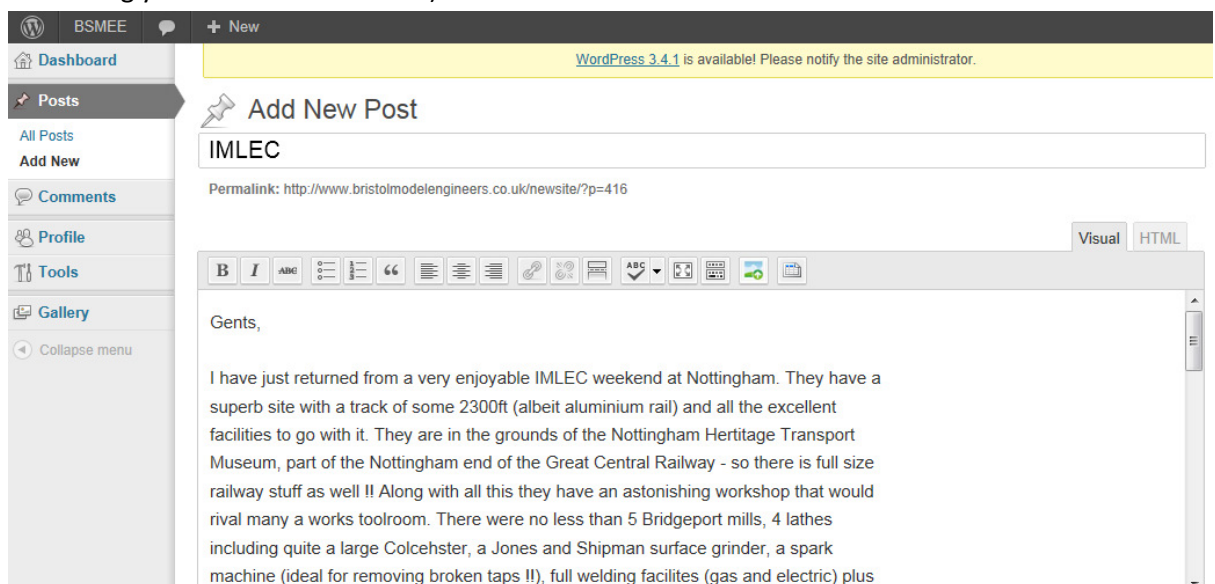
BSMEE
+ New
Dashboard
Posts
All Posts
Add New
Comments
Profile
Tools
Gallery
Collapse menu

WordPress 3.4.1 is available! Please notify the site administrator.

Add New Post

IMLEC

Permalink: http://www.bristolmodelengineers.co.uk/newsite/?p=416

Visual HTML

Gents,

I have just returned from a very enjoyable IMLEC weekend at Nottingham. They have a superb site with a track of some 2300ft (albeit aluminium rail) and all the excellent facilities to go with it. They are in the grounds of the Nottingham Hertitage Transport Museum, part of the Nottingham end of the Great Central Railway - so there is full size railway stuff as well !! Along with all this they have an astonishing workshop that would rival many a works toolroom. There were no less than 5 Bridgeport mills, 4 lathes including quite a large Colcehster, a Jones and Shipman surface grinder, a spark machine (ideal for removing broken taps !!), full welding facilites (gas and electric) plus